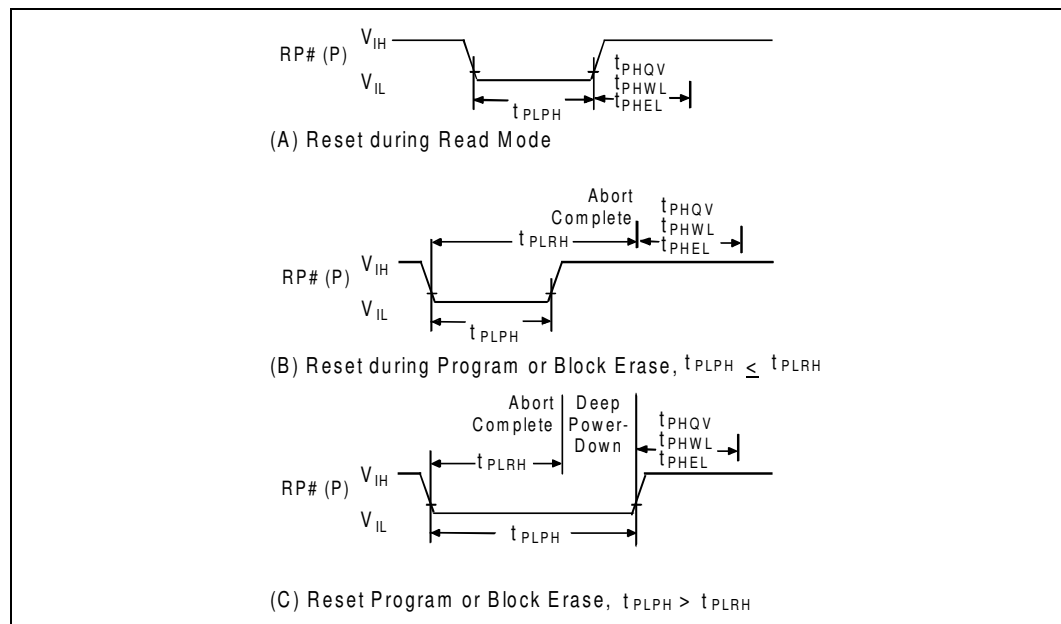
RP# (P) $V_{IH}$
$V_{IL}$
$t_{PHQV}$
$t_{PHWL}$
$t_{PHEL}$
$t_{PLPH}$
(A) Reset during Read Mode

Abort Complete
$t_{PHQV}$
$t_{PHWL}$
$t_{PHEL}$
$t_{PLRH}$
RP# (P) $V_{IH}$
$V_{IL}$
$t_{PLPH}$
(B) Reset during Program or Block Erase, $t_{PLPH} \leq t_{PLRH}$

Abort Complete
Deep Power-Down
$t_{PHQV}$
$t_{PHWL}$
$t_{PHEL}$
$t_{PLRH}$
RP# (P) $V_{IH}$
$V_{IL}$
$t_{PLPH}$

(C) Reset Program or Block Erase, $t_{PLPH} > t_{PLRH}$